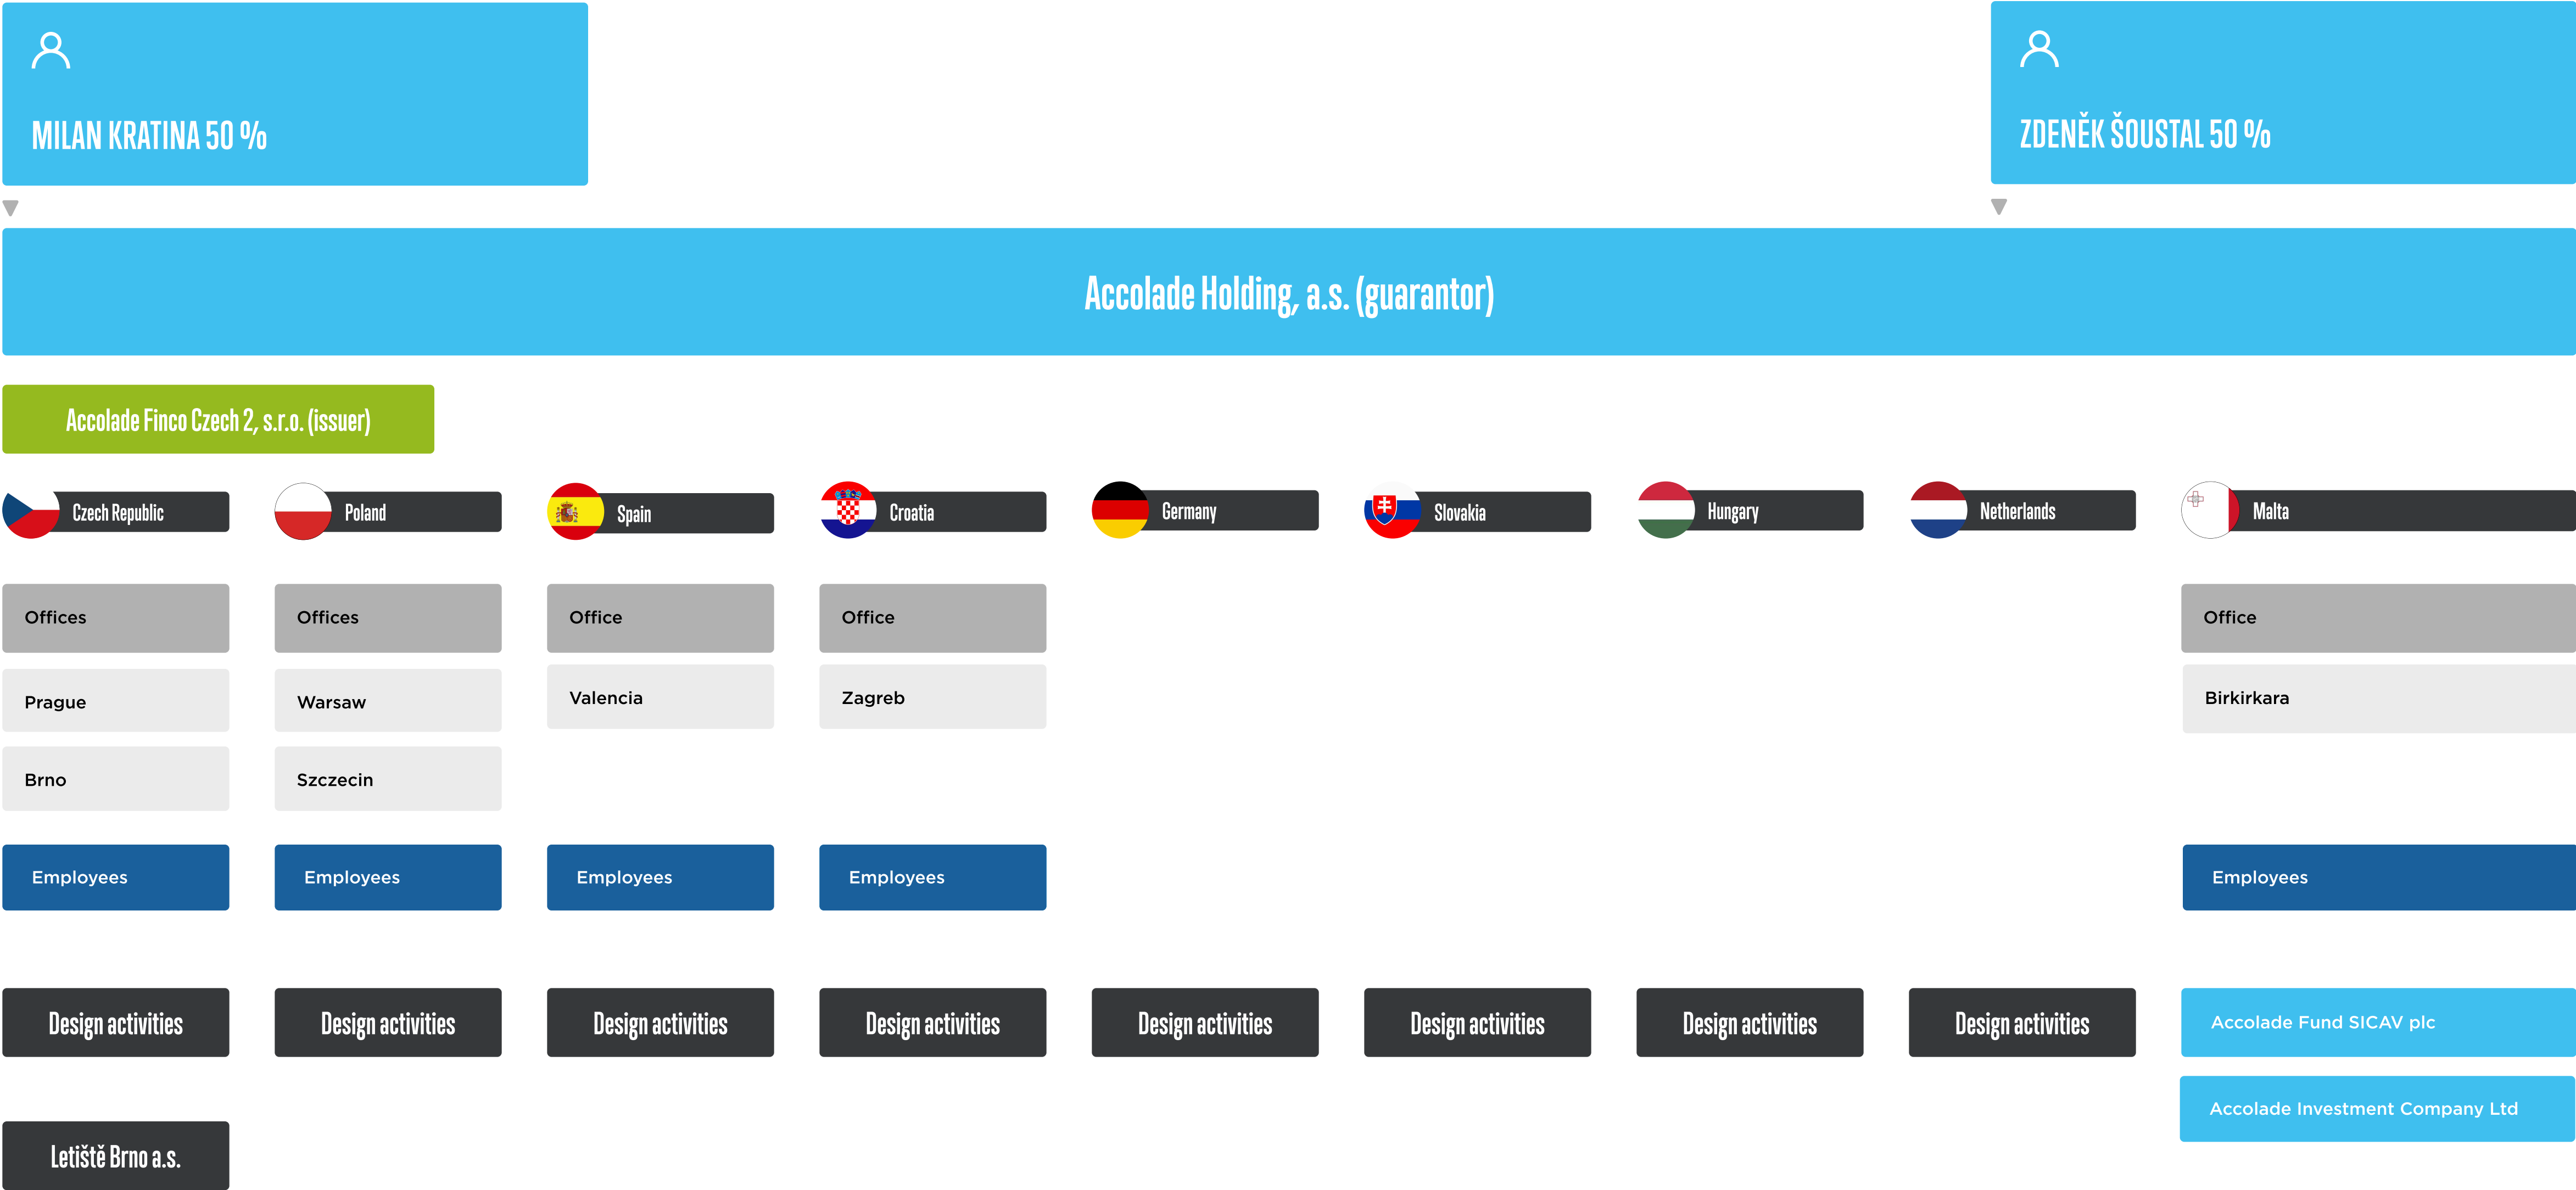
MILAN KRATINA 50 %

ZDENĚK ŠOUSTAL 50 %

Accolade Holding, a.s. (guarantor)

Accolade Finco Czech 2, s.r.o. (issuer)

Czech Republic

Offices

Prague

Brno

Employees

Design activities

Letiště Brno a.s.

Poland

Offices

Warsaw

Szczecin

Employees

Design activities

Spain

Office

Valencia

Employees

Design activities

Croatia

Office

Zagreb

Employees

Design activities

Germany

Design activities

Slovakia

Design activities

Hungary

Design activities

Netherlands

Design activities

Malta

Office

Birkirkara

Employees

Accolade Fund SICAV plc

Accolade Investment Company Ltd